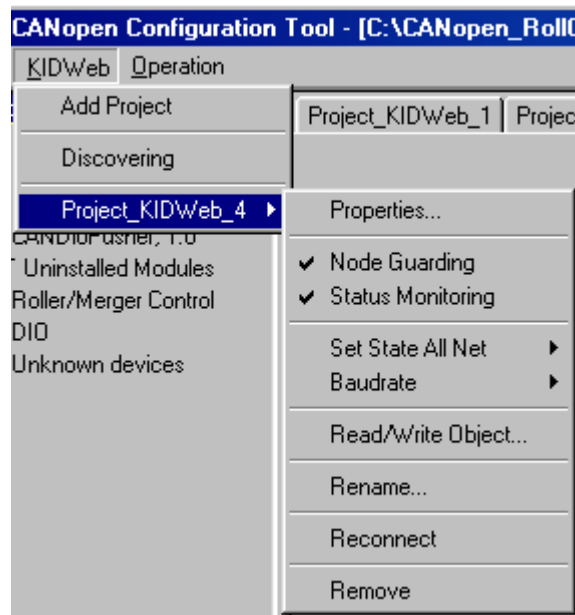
CANopen Configuration Tool - [C:\CANopen_RollO

KIDWeb Operation

Add Project

Discovering

Project_KIDWeb_4

Project_KIDWeb_1 | Projec

CANDIoPusher, 1.0

Uninstalled Modules

Roller/Merger Control

DIO

Unknown devices

Properties...

✔ Node Guarding

✔ Status Monitoring

Set State All Net

Baudrate

Read/Write Object...

Rename...

Reconnect

Remove